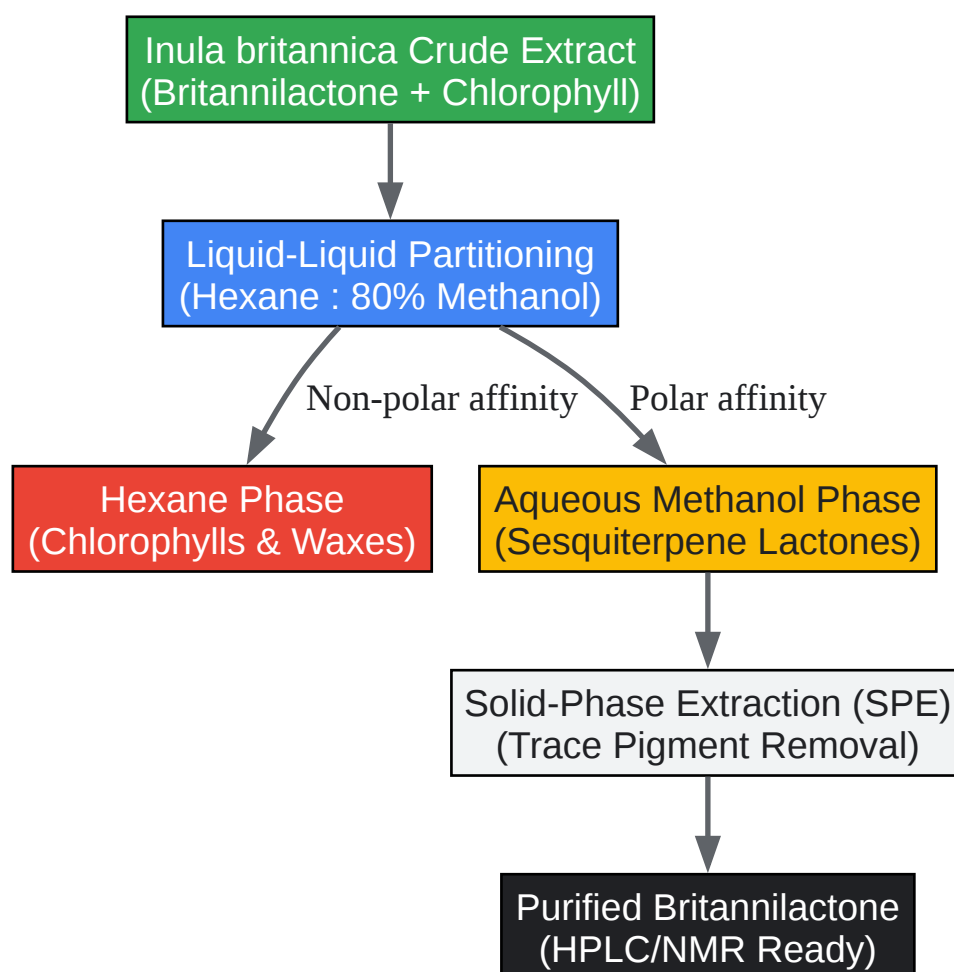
Inula britannica Crude Extract
(Britannilactone + Chlorophyll)

Liquid-Liquid Partitioning
(Hexane : 80% Methanol)

Non-polar affinity

Polar affinity

Hexane Phase
(Chlorophylls & Waxes)

Aqueous Methanol Phase
(Sesquiterpene Lactones)

Solid-Phase Extraction (SPE)
(Trace Pigment Removal)

Purified Britannilactone
(HPLC/NMR Ready)